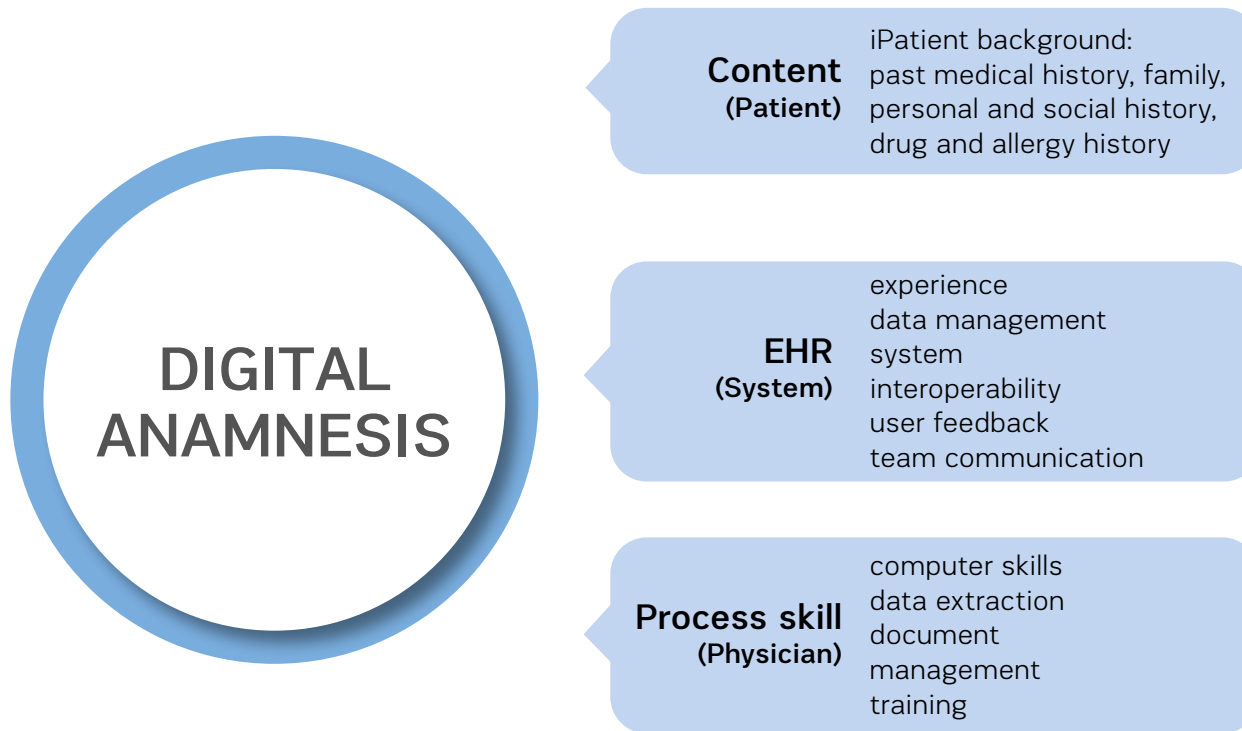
DIGITAL ANAMNESIS

Content
(Patient)

iPatient background:
past medical history, family,
personal and social history,
drug and allergy history

EHR
(System)

experience
data management
system
interoperability
user feedback
team communication

Process skill
(Physician)

computer skills
data extraction
document
management
training